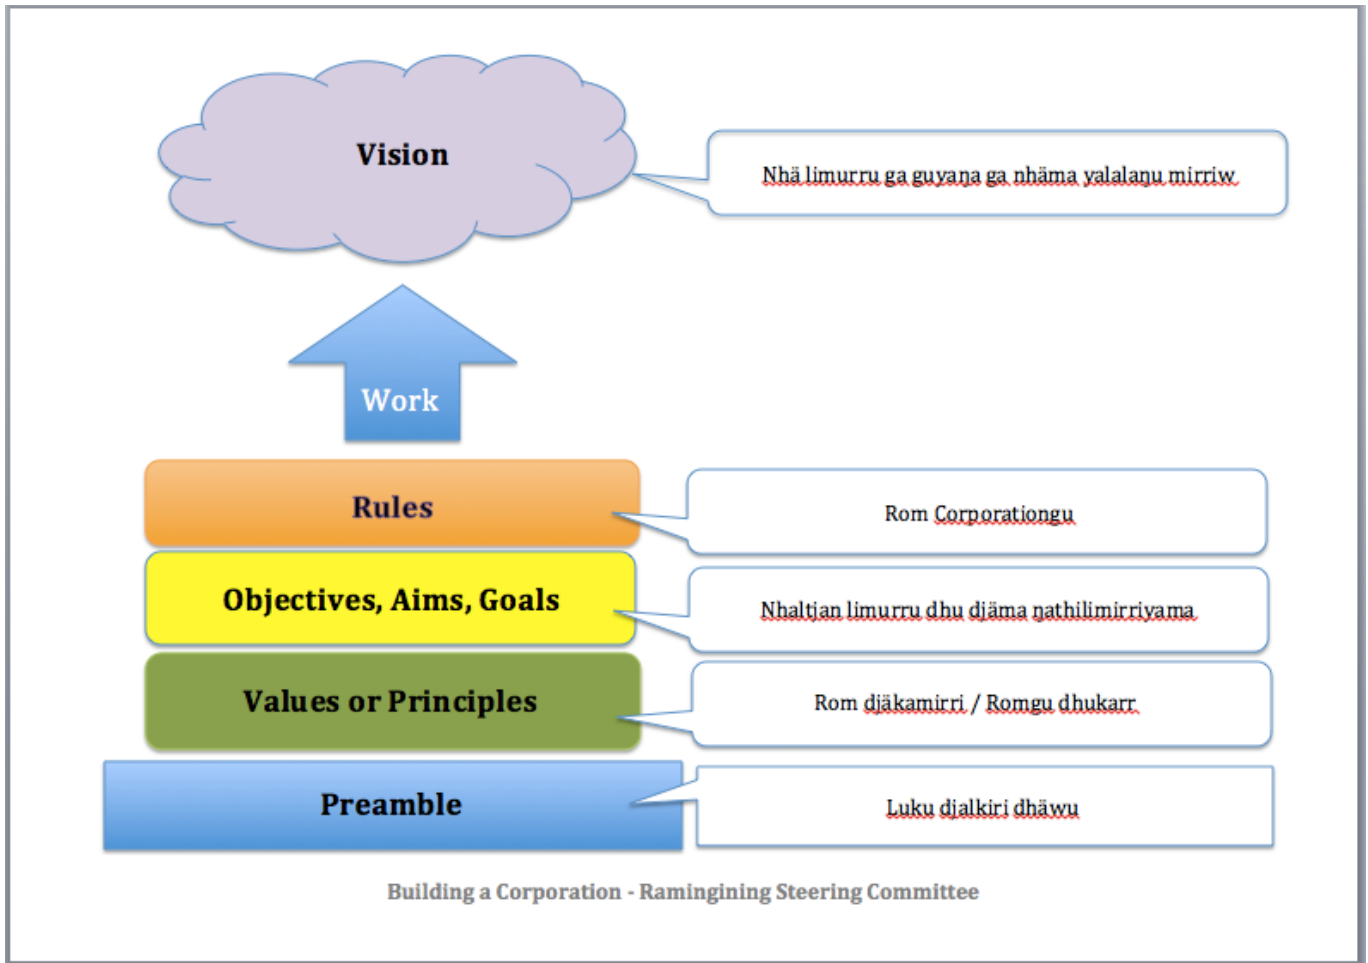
Vision

Nhä limurru ga guyaŋa ga nhäma yalalaŋu mirriw

Work

Rules

Rom Corporationgu

Objectives, Aims, Goals

Nhaltjan limurru dhu djäma ŋathilimirriyama

Values or Principles

Rom djäkamirri / Romgu dhukarr

Preamble

Luku djalkiri dhäwu

Building a Corporation - Ramingining Steering Committee